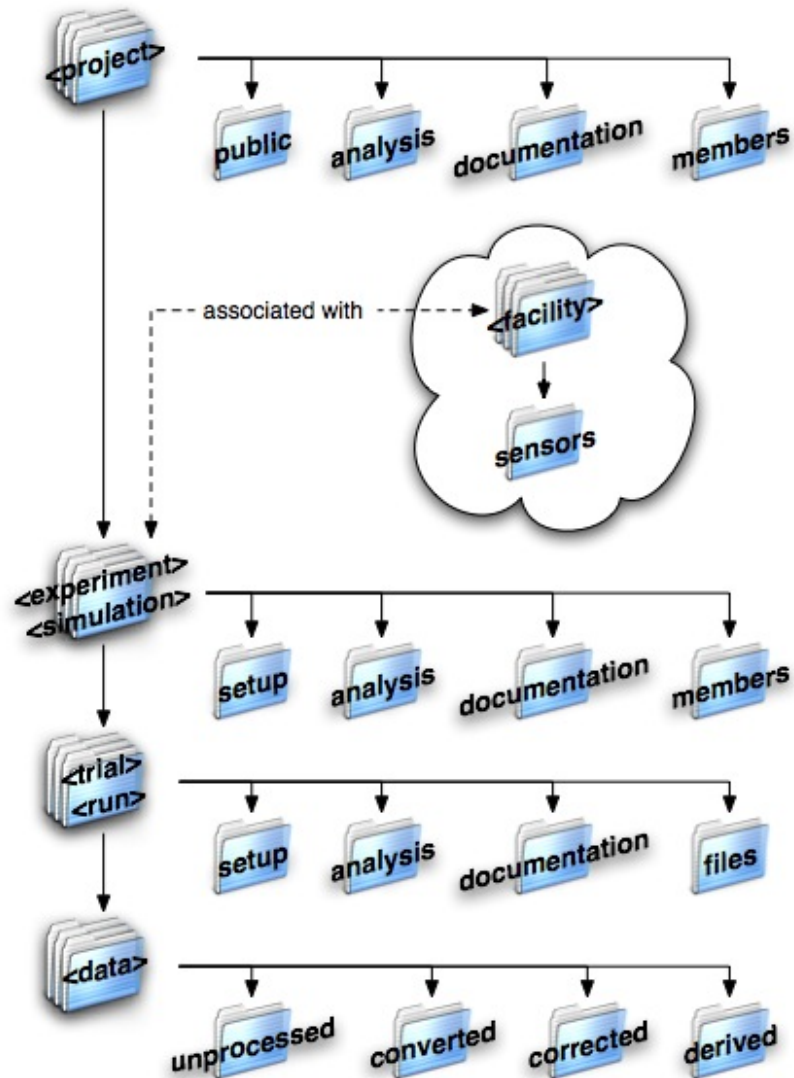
<project>

public

analysis

documentation

members

associated with

<facility>

sensors

<experiment>
<simulation>

setup

analysis

documentation

members

<trial>
<run>

setup

analysis

documentation

files

<data>

unprocessed

converted

corrected

derived